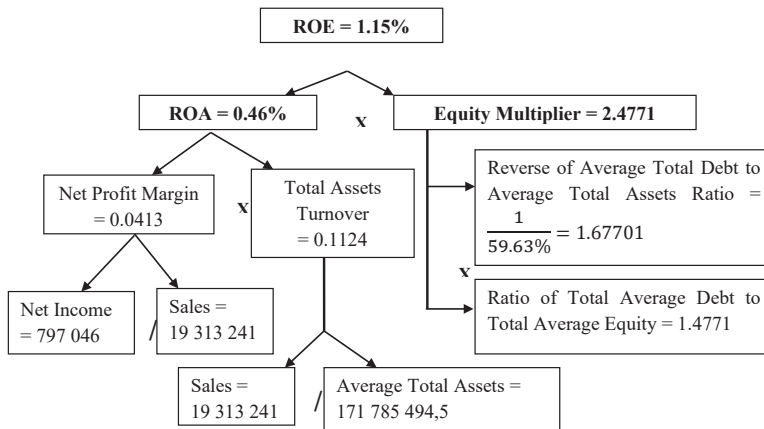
ROE = 1.15%

ROA = 0.46%

x

Equity Multiplier = 2.4771

Net Profit Margin = 0.0413

x

Total Assets Turnover = 0.1124

Reverse of Average Total Debt to Average Total Assets Ratio = $\frac{1}{59.63\%} = 1.67701$

x

Ratio of Total Average Debt to Total Average Equity = 1.4771

Net Income = 797 046

/

Sales = 19 313 241

Sales = 19 313 241

/

Average Total Assets = 171 785 494,5